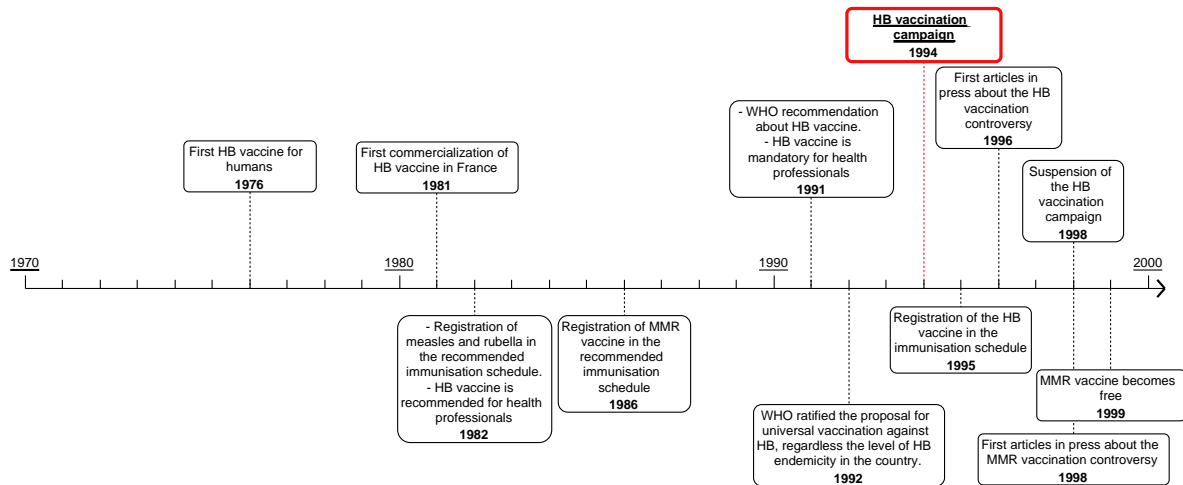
HB vaccination campaign
1994

First articles in press about the HB vaccination controversy
1996

- WHO recommendation about HB vaccine.
- HB vaccine is mandatory for health professionals
1991

First HB vaccine for humans
1976

First commercialization of HB vaccine in France
1981

Suspension of the HB vaccination campaign
1998

1970

1980

1990

2000

- Registration of measles and rubella in the recommended immunisation schedule.
- HB vaccine is recommended for health professionals
1982

Registration of MMR vaccine in the recommended immunisation schedule
1986

Registration of the HB vaccine in the immunisation schedule
1995

MMR vaccine becomes free
1999

WHO ratified the proposal for universal vaccination against HB, regardless the level of HB endemicity in the country.
1992

First articles in press about the MMR vaccination controversy
1998